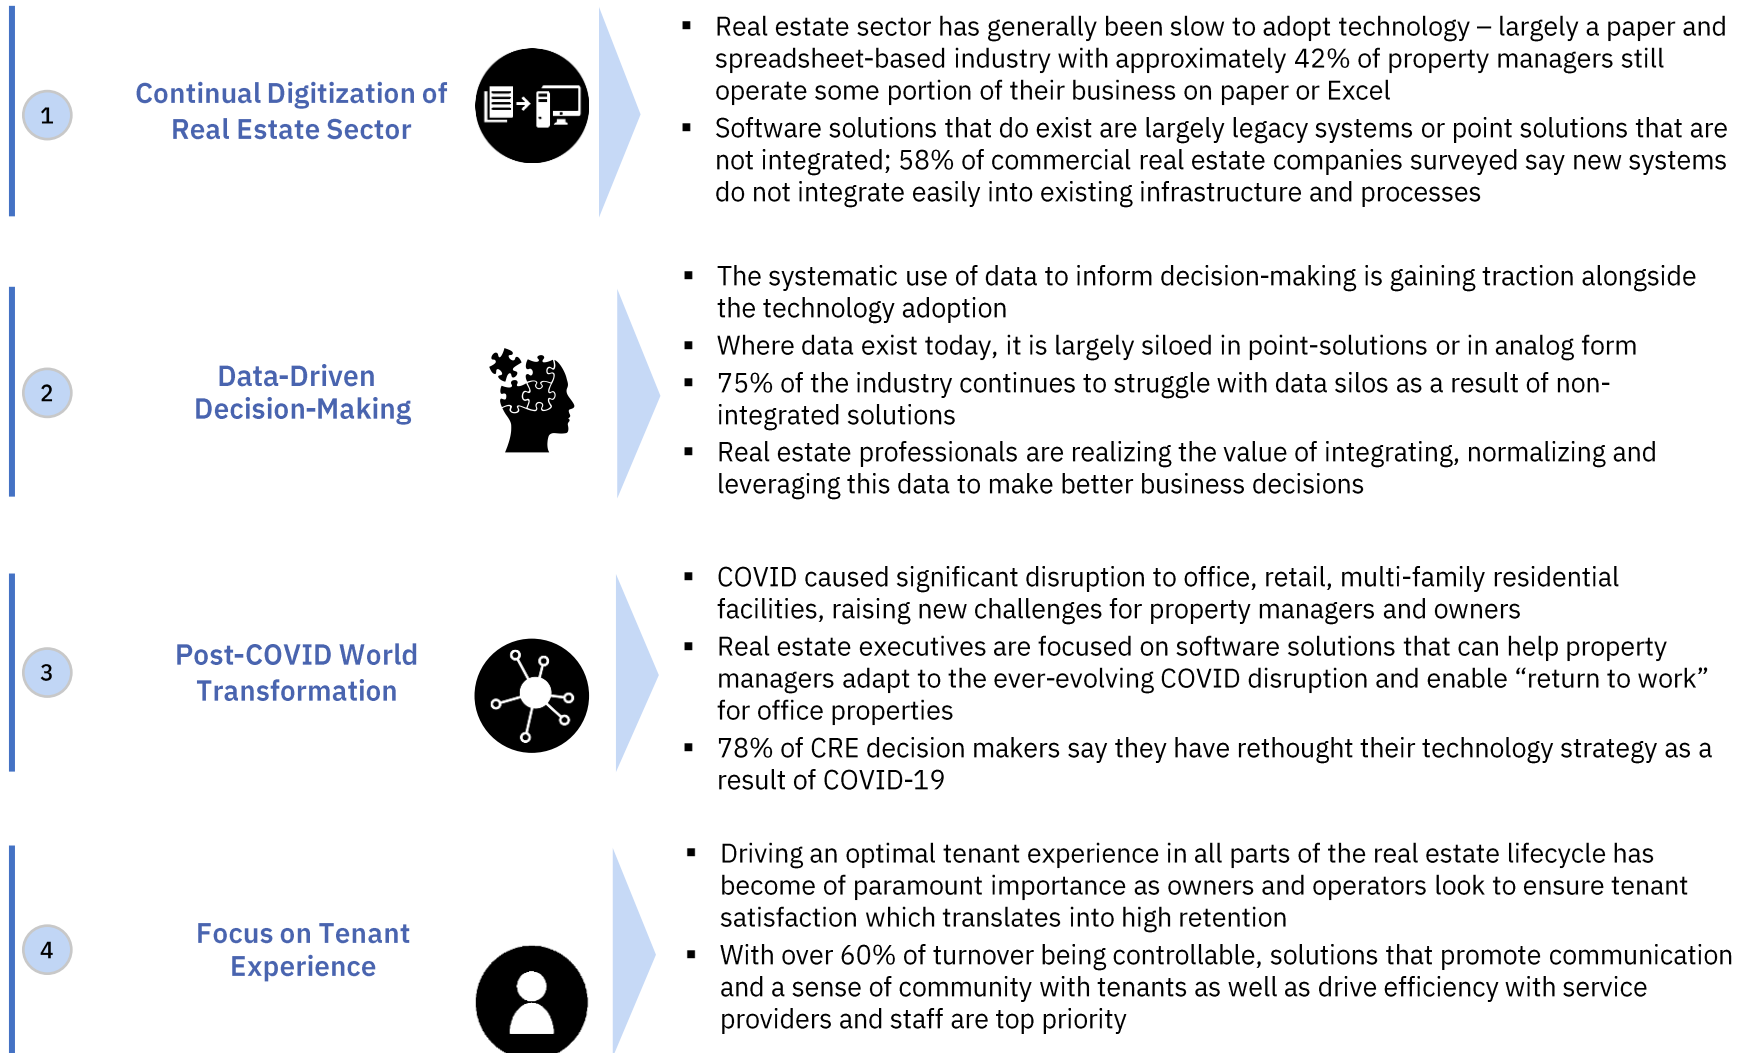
1

Continual Digitization of Real Estate Sector

- Real estate sector has generally been slow to adopt technology – largely a paper and spreadsheet-based industry with approximately 42% of property managers still operate some portion of their business on paper or Excel
- Software solutions that do exist are largely legacy systems or point solutions that are not integrated; 58% of commercial real estate companies surveyed say new systems do not integrate easily into existing infrastructure and processes

2

Data-Driven Decision-Making

- The systematic use of data to inform decision-making is gaining traction alongside the technology adoption
- Where data exist today, it is largely siloed in point-solutions or in analog form
- 75% of the industry continues to struggle with data silos as a result of non-integrated solutions
- Real estate professionals are realizing the value of integrating, normalizing and leveraging this data to make better business decisions

3

Post-COVID World Transformation

- COVID caused significant disruption to office, retail, multi-family residential facilities, raising new challenges for property managers and owners
- Real estate executives are focused on software solutions that can help property managers adapt to the ever-evolving COVID disruption and enable “return to work” for office properties
- 78% of CRE decision makers say they have rethought their technology strategy as a result of COVID-19

4

Focus on Tenant Experience

- Driving an optimal tenant experience in all parts of the real estate lifecycle has become of paramount importance as owners and operators look to ensure tenant satisfaction which translates into high retention
- With over 60% of turnover being controllable, solutions that promote communication and a sense of community with tenants as well as drive efficiency with service providers and staff are top priority